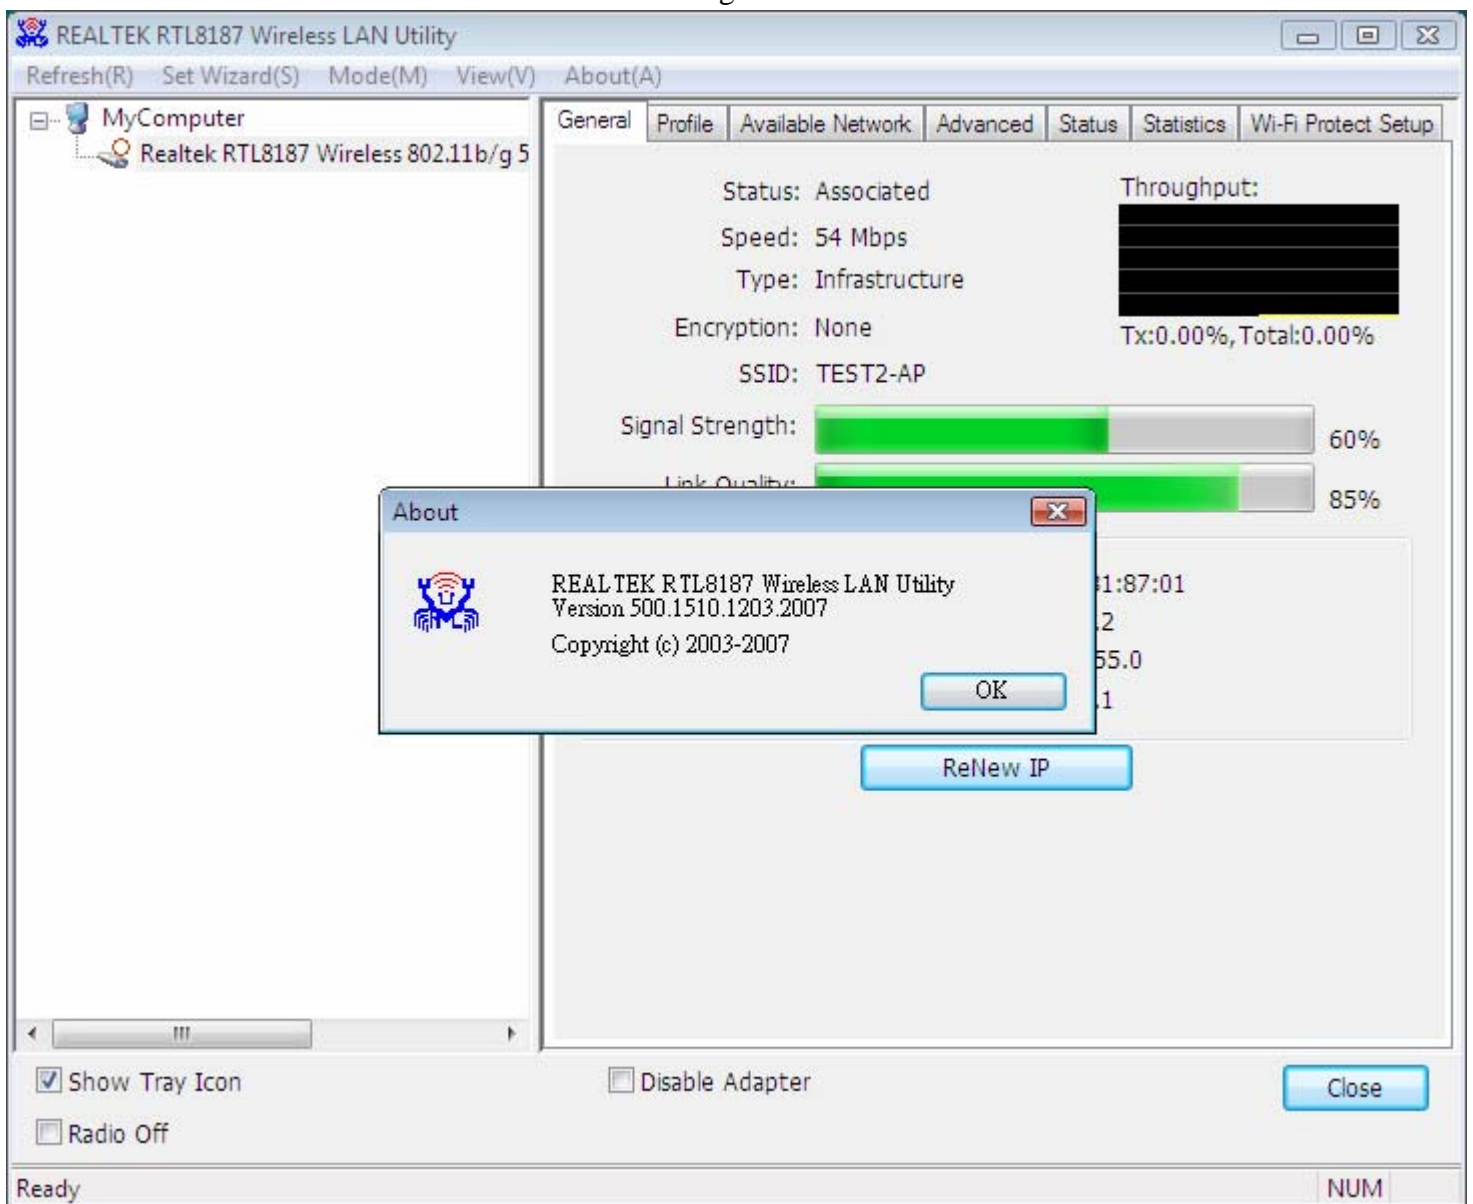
REALTEK RTL8187 Wireless LAN Utility

Refresh(R) Set Wizard(S) Mode(M) View(V) About(A)

MyComputer
Realtek RTL8187 Wireless 802.11b/g 5

General | Profile | Available Network | Advanced | Status | Statistics | Wi-Fi Protect Setup

Status: Associated
Speed: 54 Mbps
Type: Infrastructure
Encryption: None
SSID: TEST2-AP

Throughput:
Tx:0.00%,Total:0.00%

Signal Strength: 60%
Link Quality: 85%

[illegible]1:87:01
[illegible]2
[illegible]55.0
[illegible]1

About

REALTEK RTL8187 Wireless LAN Utility
Version 500.1510.1203.2007
Copyright (c) 2003-2007

OK

ReNew IP

Show Tray Icon
Radio Off
Disable Adapter
Close

Ready
NUM